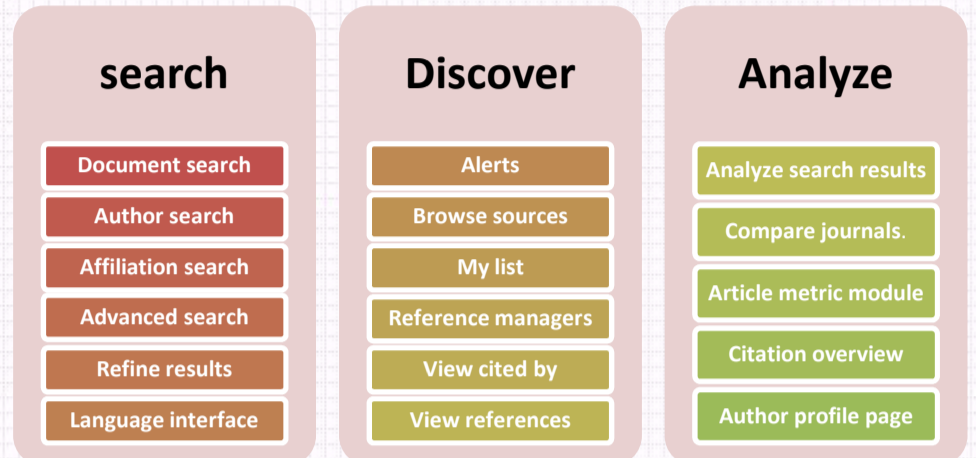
search

Document search
Author search
Affiliation search
Advanced search
Refine results
Language interface

Discover

Alerts
Browse sources
My list
Reference managers
View cited by
View references

Analyze

Analyze search results
Compare journals.
Article metric module
Citation overview
Author profile page